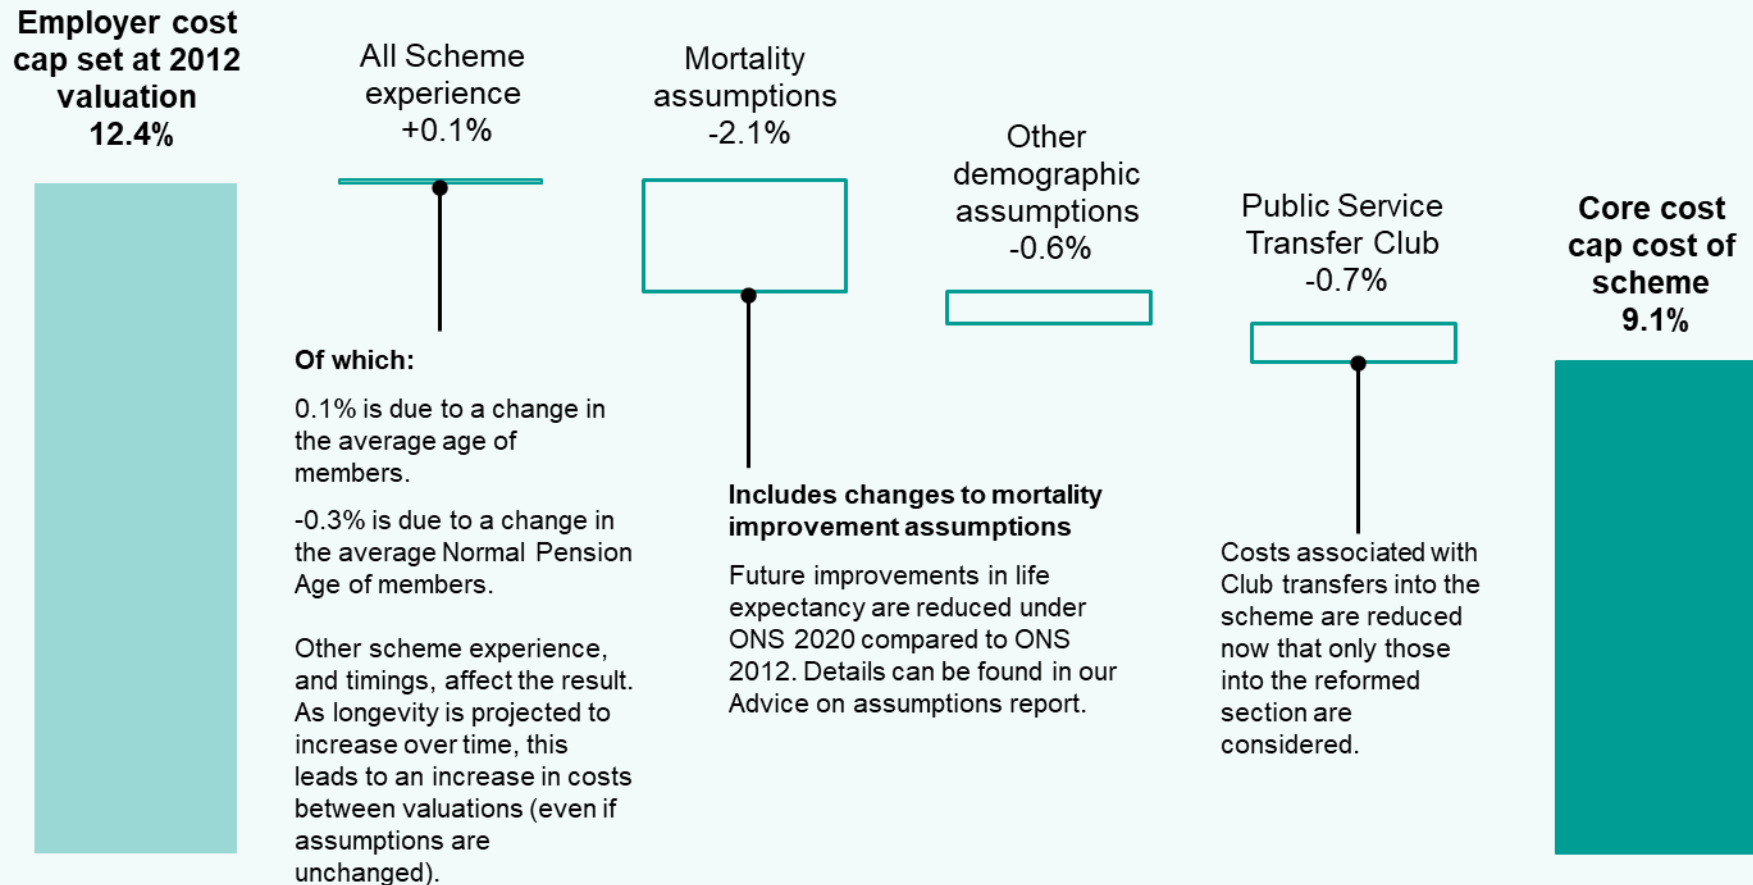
Employer cost cap set at 2012 valuation 12.4%

All Scheme experience +0.1%

Of which:

0.1% is due to a change in the average age of members.

-0.3% is due to a change in the average Normal Pension Age of members.

Other scheme experience, and timings, affect the result. As longevity is projected to increase over time, this leads to an increase in costs between valuations (even if assumptions are unchanged).

Mortality assumptions -2.1%

Includes changes to mortality improvement assumptions

Future improvements in life expectancy are reduced under ONS 2020 compared to ONS 2012. Details can be found in our Advice on assumptions report.

Other demographic assumptions -0.6%

Public Service Transfer Club -0.7%

Costs associated with Club transfers into the scheme are reduced now that only those into the reformed section are considered.

Core cost cap cost of scheme 9.1%